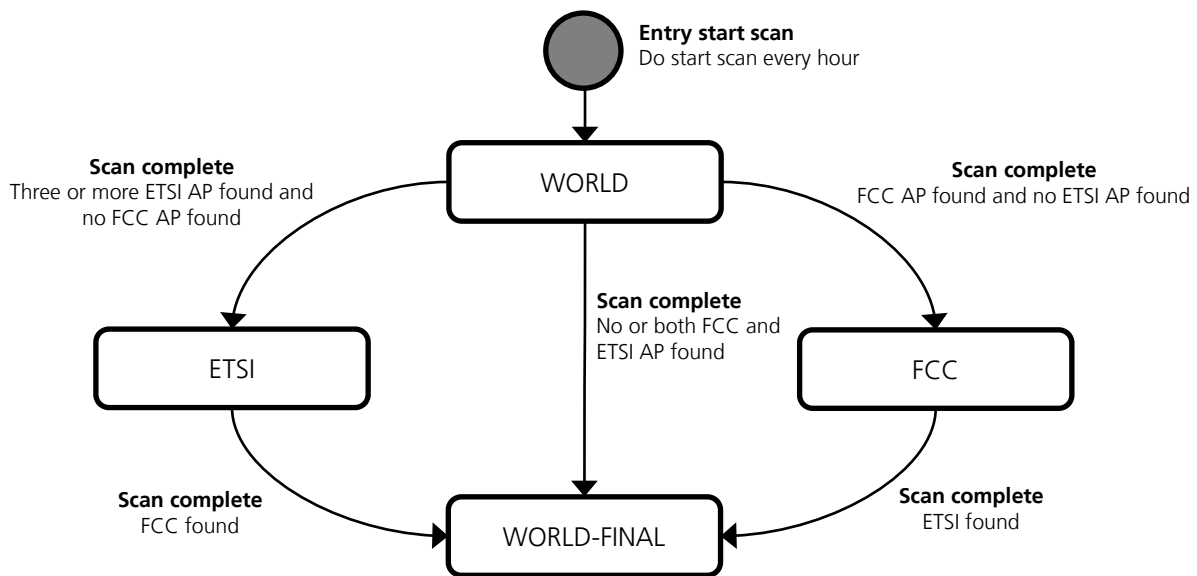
**Entry start scan**
Do start scan every hour

WORLD

**Scan complete**
Three or more ETSI AP found and no FCC AP found

**Scan complete**
FCC AP found and no ETSI AP found

**Scan complete**
No or both FCC and ETSI AP found

ETSI

FCC

**Scan complete**
FCC found

**Scan complete**
ETSI found

WORLD-FINAL